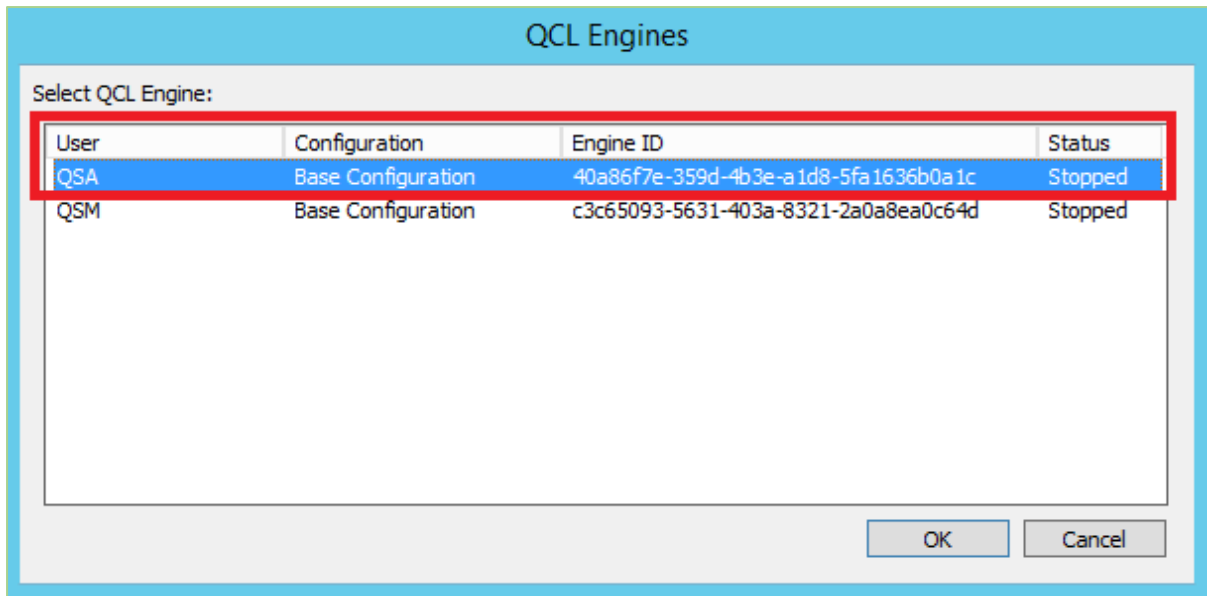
QCL Engines

Select QCL Engine:

| User | Configuration | Engine ID | Status |
|---|---|---|---|
| QSA | Base Configuration | 40a86f7e-359d-4b3e-a1d8-5fa1636b0a1c | Stopped |
| QSM | Base Configuration | c3c65093-5631-403a-8321-2a0a8ea0c64d | Stopped |

OK

Cancel